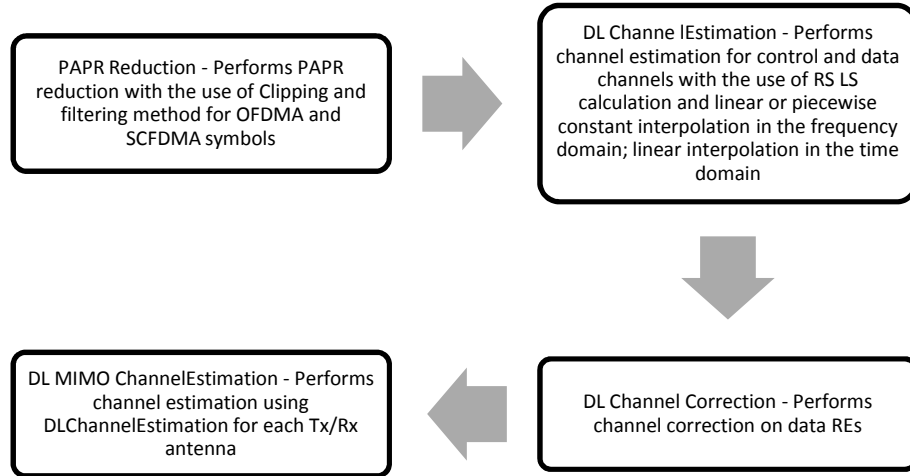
PAPR Reduction - Performs PAPR reduction with the use of Clipping and filtering method for OFDMA and SCFDMA symbols

DL Channe lEstimation - Performs channel estimation for control and data channels with the use of RS LS calculation and linear or piecewise constant interpolation in the frequency domain; linear interpolation in the time domain

DL Channel Correction - Performs channel correction on data REs

DL MIMO ChannelEstimation - Performs channel estimation using DLChannelEstimation for each Tx/Rx antenna